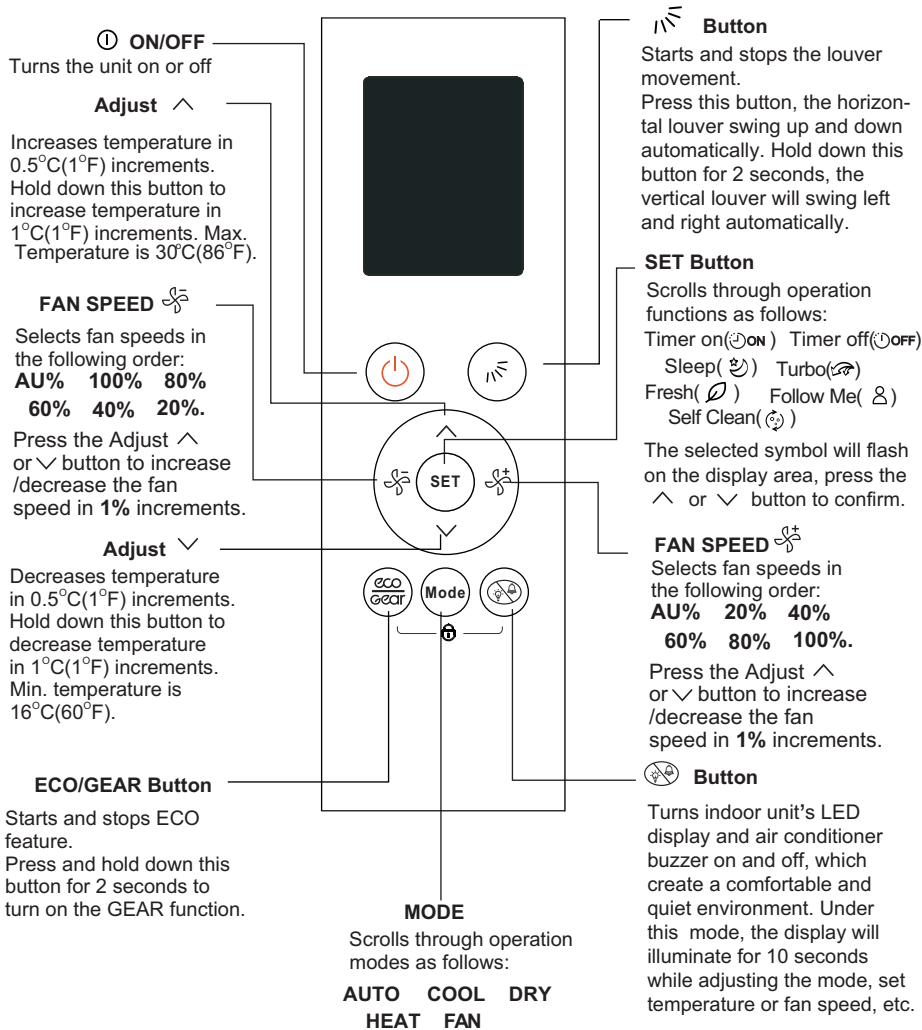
ON/OFF
Turns the unit on or off

Adjust ∧

Increases temperature in 0.5°C(1°F) increments. Hold down this button to increase temperature in 1°C(1°F) increments. Max. Temperature is 30°C(86°F).

FAN SPEED

Selects fan speeds in the following order:
AU% 100% 80%
60% 40% 20%.

Press the Adjust ∧ or ∨ button to increase /decrease the fan speed in **1%** increments.

Adjust ∨

Decreases temperature in 0.5°C(1°F) increments. Hold down this button to decrease temperature in 1°C(1°F) increments. Min. temperature is 16°C(60°F).

ECO/GEAR Button

Starts and stops ECO feature.
Press and hold down this button for 2 seconds to turn on the GEAR function.

Button

Starts and stops the louver movement.
Press this button, the horizontal louver swing up and down automatically. Hold down this button for 2 seconds, the vertical louver will swing left and right automatically.

SET Button

Scrolls through operation functions as follows:
Timer on(ON) Timer off(OFF)
Sleep( ) Turbo( )
Fresh( ) Follow Me( )
Self Clean( )

The selected symbol will flash on the display area, press the ∧ or ∨ button to confirm.

SET

eco Gear

Mode

FAN SPEED

Selects fan speeds in the following order:
AU% 20% 40%
60% 80% 100%.

Press the Adjust ∧ or ∨ button to increase /decrease the fan speed in **1%** increments.

Button

Turns indoor unit's LED display and air conditioner buzzer on and off, which create a comfortable and quiet environment. Under this mode, the display will illuminate for 10 seconds while adjusting the mode, set temperature or fan speed, etc.

MODE

Scrolls through operation modes as follows:

AUTO COOL DRY
HEAT FAN